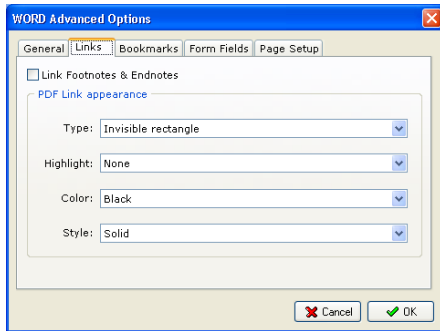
WORD Advanced Options

General | Links | Bookmarks | Form Fields | Page Setup

Link Footnotes & Endnotes

PDF Link appearance

Type: Invisible rectangle

Highlight: None

Color: Black

Style: Solid

Cancel | OK